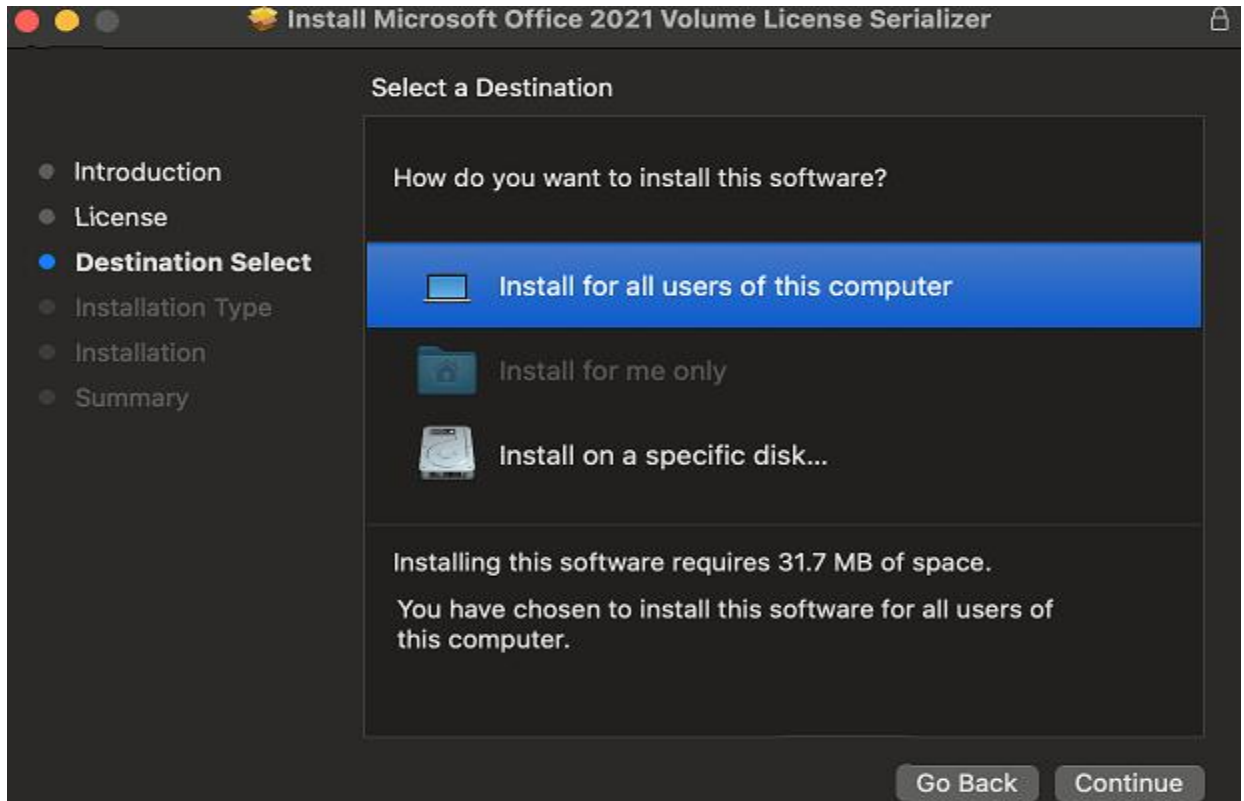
Install Microsoft Office 2021 Volume License Serializer

Select a Destination

Introduction
License
Destination Select
Installation Type
Installation
Summary

How do you want to install this software?

Install for all users of this computer

Install for me only

Install on a specific disk...

Installing this software requires 31.7 MB of space.

You have chosen to install this software for all users of this computer.

Go Back

Continue